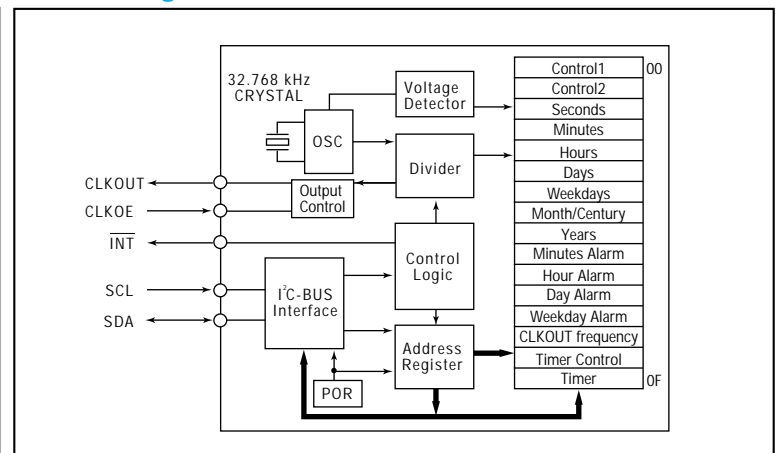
32.768 kHz CRYSTAL

Voltage Detector

OSC

Divider

CLKOUT

CLKOE

Output Control

$\overline{INT}$

Control Logic

SCL

SDA

$I^2C$-BUS Interface

Address Register

POR

Control1 00

Control2

Seconds

Minutes

Hours

Days

Weekdays

Month/Century

Years

Minutes Alarm

Hour Alarm

Day Alarm

Weekday Alarm

CLKOUT frequency

Timer Control

Timer 0F